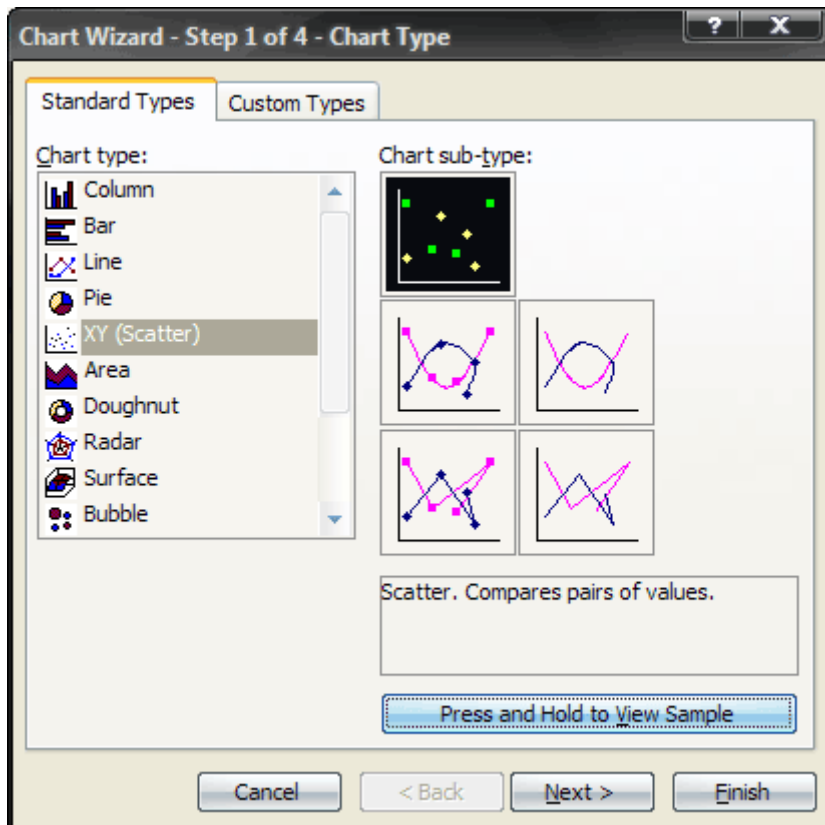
Chart Wizard - Step 1 of 4 - Chart Type

?

X

Standard Types

Custom Types

Chart type:

Column

Bar

Line

Pie

XY (Scatter)

Area

Doughnut

Radar

Surface

Bubble

Chart sub-type:

Scatter. Compares pairs of values.

Press and Hold to View Sample

Cancel

< Back

Next >

Finish